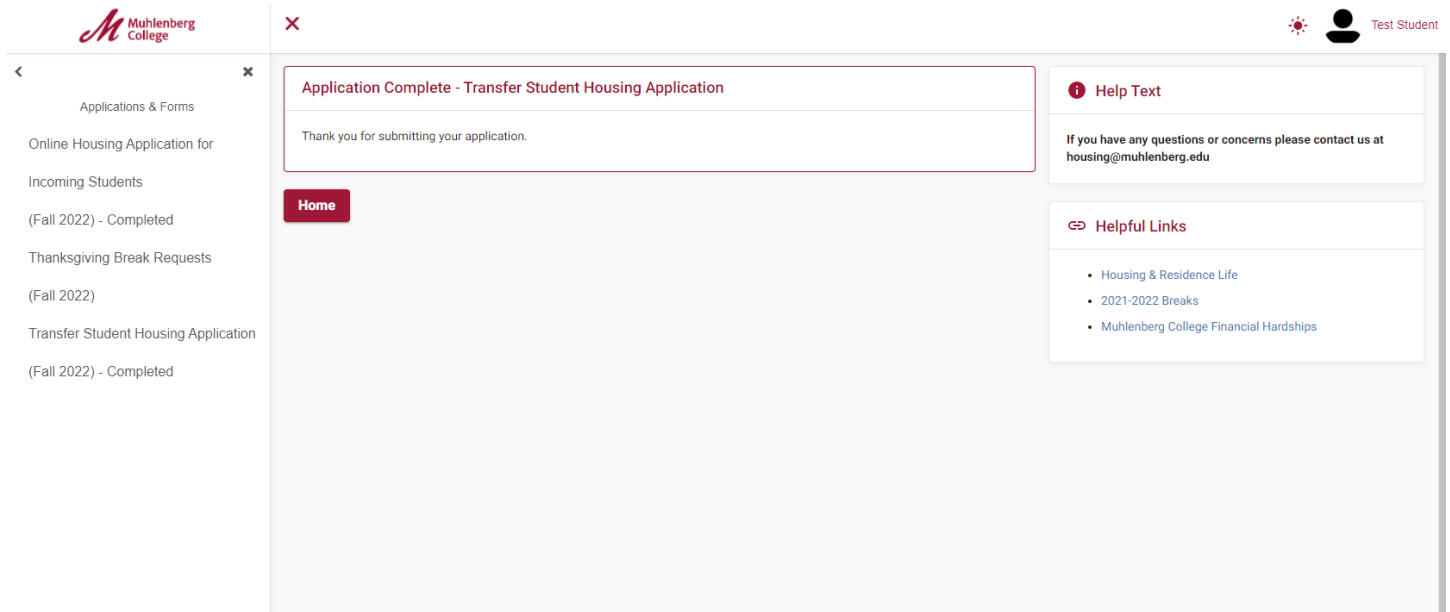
M Muhlenberg College

Test Student

Applications & Forms

Online Housing Application for Incoming Students (Fall 2022) - Completed

Thanksgiving Break Requests (Fall 2022)

Transfer Student Housing Application (Fall 2022) - Completed

Application Complete - Transfer Student Housing Application

Thank you for submitting your application.

Home

Help Text

If you have any questions or concerns please contact us at housing@muhlenberg.edu

Helpful Links

- Housing & Residence Life
- 2021-2022 Breaks
- Muhlenberg College Financial Hardships